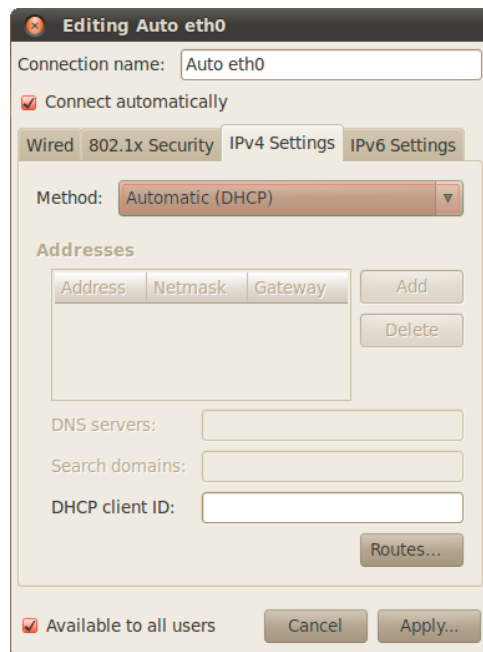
Editing Auto eth0

Connection name: Auto eth0

Connect automatically

Wired | 802.1x Security | IPv4 Settings | IPv6 Settings

Method: Automatic (DHCP)

Addresses

| Address | Netmask | Gateway |
|---|---|---|

Add

Delete

DNS servers:

Search domains:

DHCP client ID:

Routes...

Available to all users

Cancel

Apply...